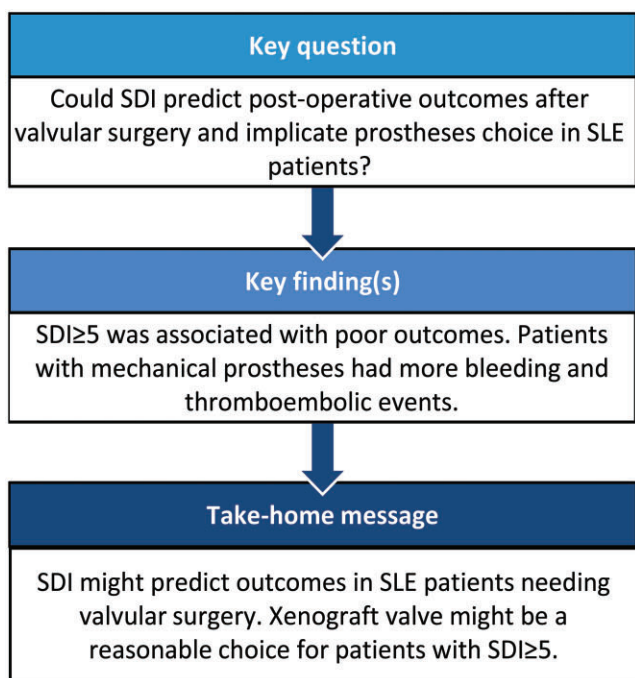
Key question

Could SDI predict post-operative outcomes after valvular surgery and implicate prostheses choice in SLE patients?

Key finding(s)

SDI≥5 was associated with poor outcomes. Patients with mechanical prostheses had more bleeding and thromboembolic events.

Take-home message

SDI might predict outcomes in SLE patients needing valvular surgery. Xenograft valve might be a reasonable choice for patients with SDI≥5.